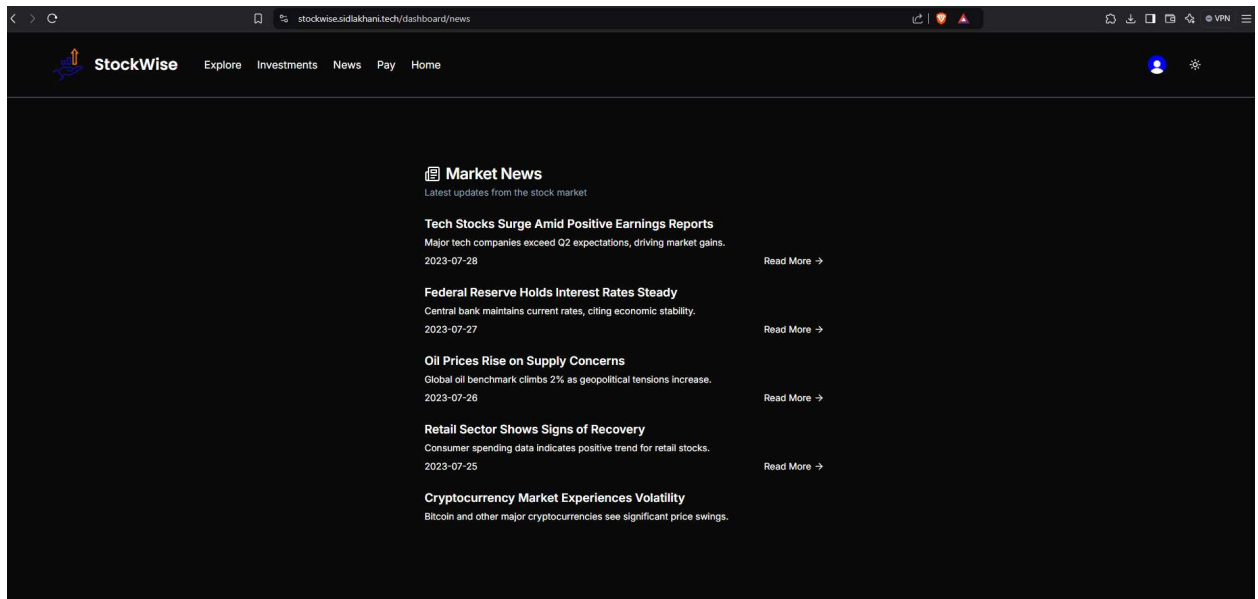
stockwise.sidlakhani.tech/dashboard/news

VPN

StockWise Explore Investments News Pay Home

Market News
Latest updates from the stock market

Tech Stocks Surge Amid Positive Earnings Reports
Major tech companies exceed Q2 expectations, driving market gains.
2023-07-28 Read More →

Federal Reserve Holds Interest Rates Steady
Central bank maintains current rates, citing economic stability.
2023-07-27 Read More →

Oil Prices Rise on Supply Concerns
Global oil benchmark climbs 2% as geopolitical tensions increase.
2023-07-26 Read More →

Retail Sector Shows Signs of Recovery
Consumer spending data indicates positive trend for retail stocks.
2023-07-25 Read More →

Cryptocurrency Market Experiences Volatility
Bitcoin and other major cryptocurrencies see significant price swings.